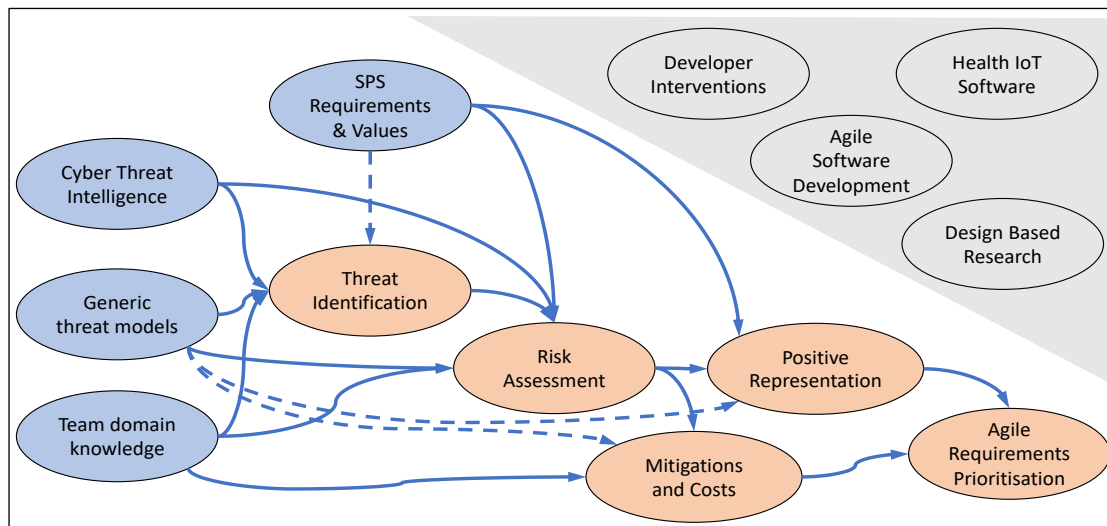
SPS Requirements & Values

Developer Interventions

Health IoT Software

Agile Software Development

Design Based Research

Cyber Threat Intelligence

Threat Identification

Generic threat models

Risk Assessment

Positive Representation

Team domain knowledge

Mitigations and Costs

Agile Requirements Prioritisation